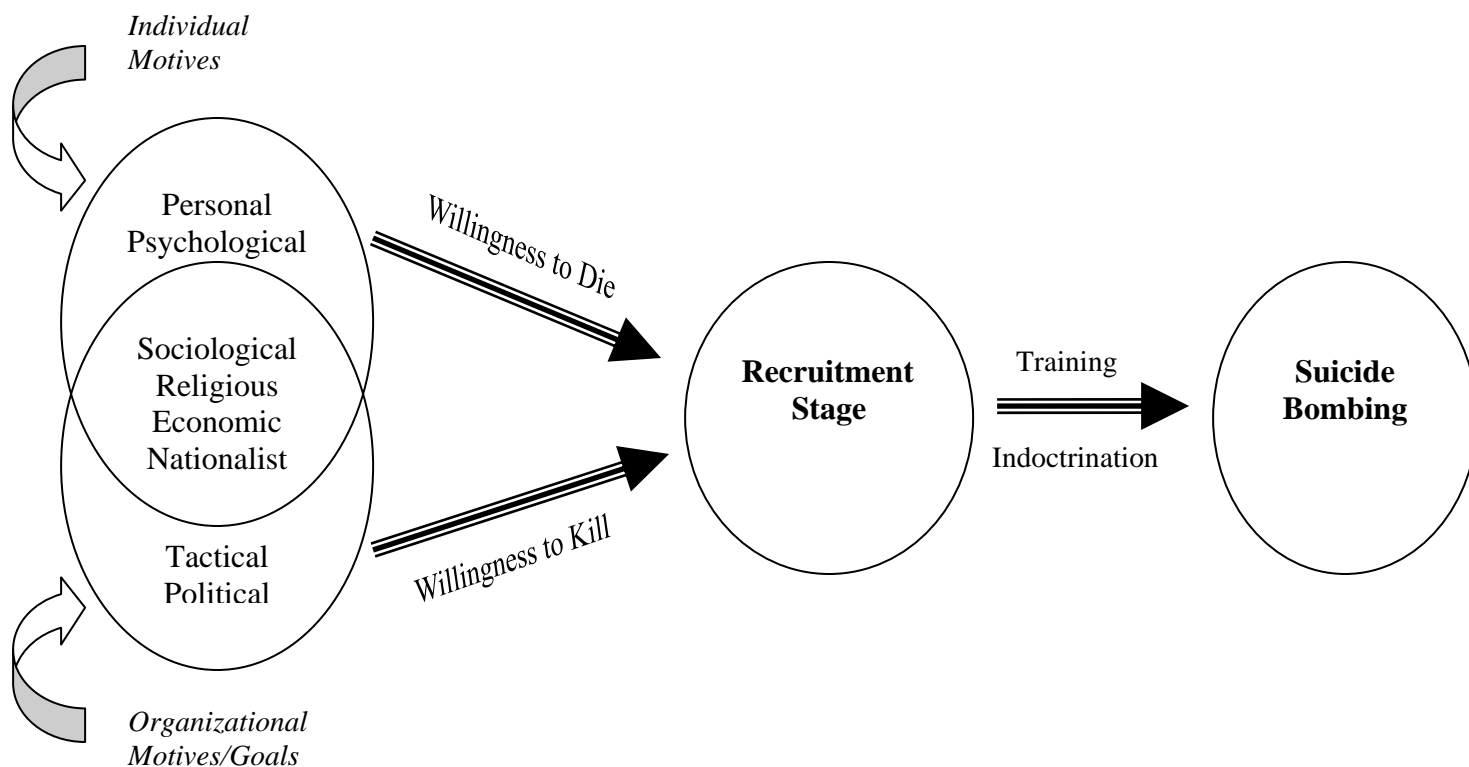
*Individual Motives*

Personal
Psychological

Sociological
Religious
Economic
Nationalist

Tactical
Political

*Organizational Motives/Goals*

Willingness to Die

Willingness to Kill

**Recruitment Stage**

Training

Indoctrination

**Suicide Bombing**